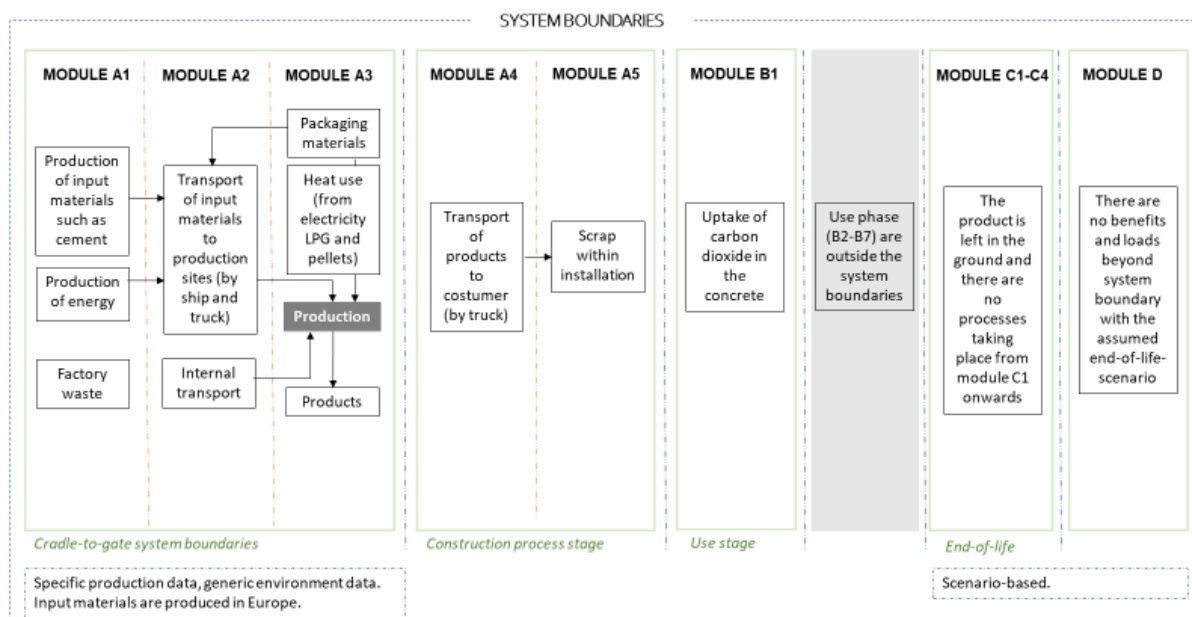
SYSTEM BOUNDARIES

MODULE A1

MODULE A2

MODULE A3

Packaging materials

Production of input materials such as cement

Transport of input materials to production sites (by ship and truck)

Heat use (from electricity LPG and pellets)

Production of energy

Production

Factory waste

Internal transport

Products

Cradle-to-gate system boundaries

MODULE A4

MODULE A5

Transport of products to costumer (by truck)

Scrap within installation

Construction process stage

MODULE B1

Uptake of carbon dioxide in the concrete

Use stage

Use phase (B2-B7) are outside the system boundaries

MODULE C1-C4

The product is left in the ground and there are no processes taking place from module C1 onwards

End-of-life

MODULE D

There are no benefits and loads beyond system boundary with the assumed end-of-life-scenario

Specific production data, generic environment data. Input materials are produced in Europe.

Scenario-based.